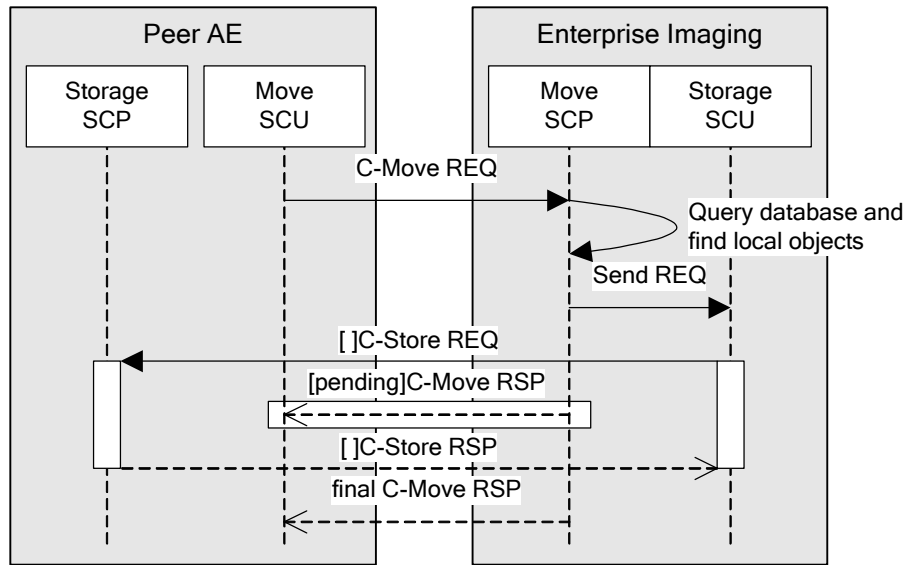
Peer AE

Enterprise Imaging

Storage SCP

Move SCU

Move SCP

Storage SCU

C-Move REQ

Query database and find local objects

Send REQ

[ ]C-Store REQ

[pending]C-Move RSP

[ ]C-Store RSP

final C-Move RSP